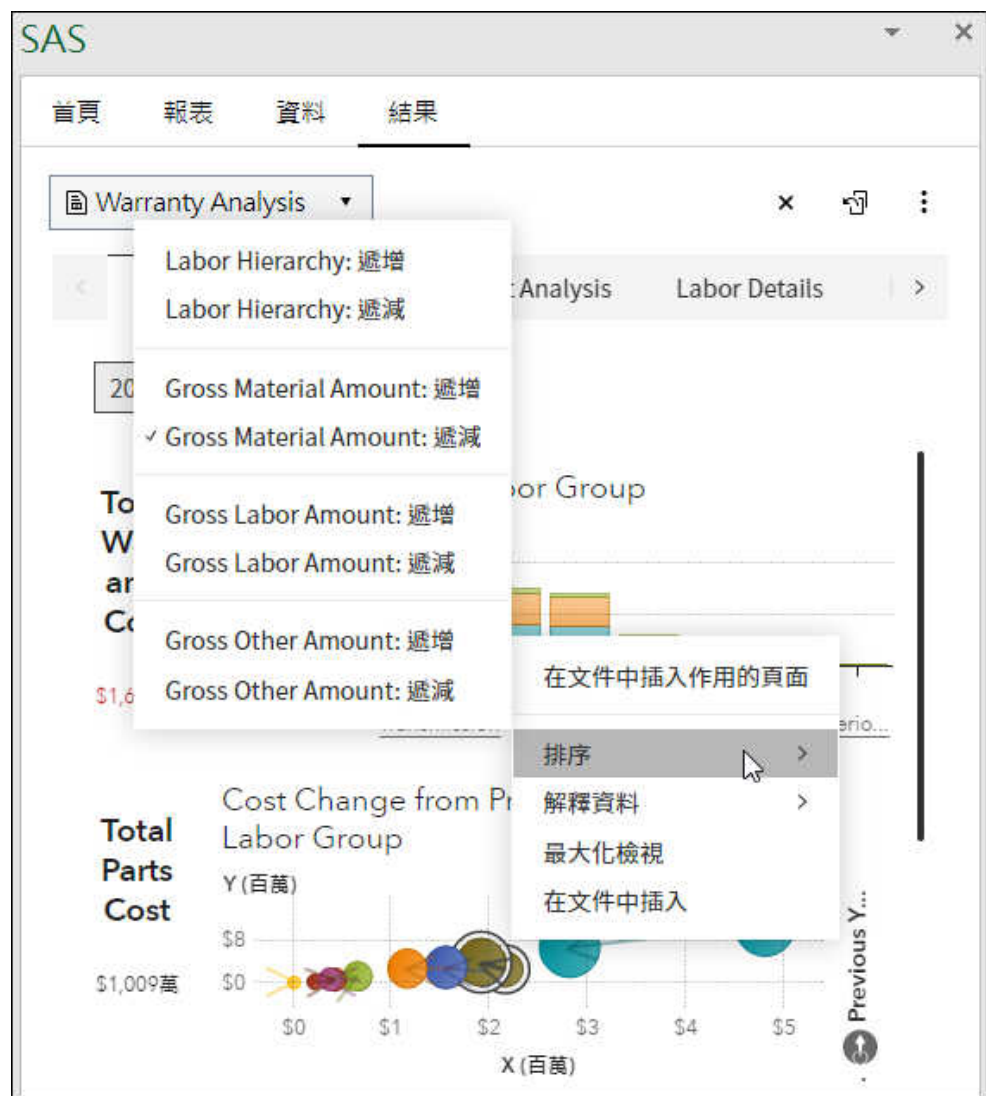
SAS

首頁 報表 資料 結果

Warranty Analysis ▾

Labor Hierarchy: 遞增
Labor Hierarchy: 遞減

Gross Material Amount: 遞增
✓ Gross Material Amount: 遞減

Gross Labor Amount: 遞增
Gross Labor Amount: 遞減

Gross Other Amount: 遞增
Gross Other Amount: 遞減

Analysis Labor Details

20

To W ar Co

bor Group

$1,6

在文件中插入作用的頁面

排序 >
解釋資料 >
最大化檢視
在文件中插入

erio...

Total Parts Cost

$1,009萬

Cost Change from Pr
Labor Group

Y (百萬)

$8
$0

$0 $1 $2 $3 $4 $5

X (百萬)

Previous Y...